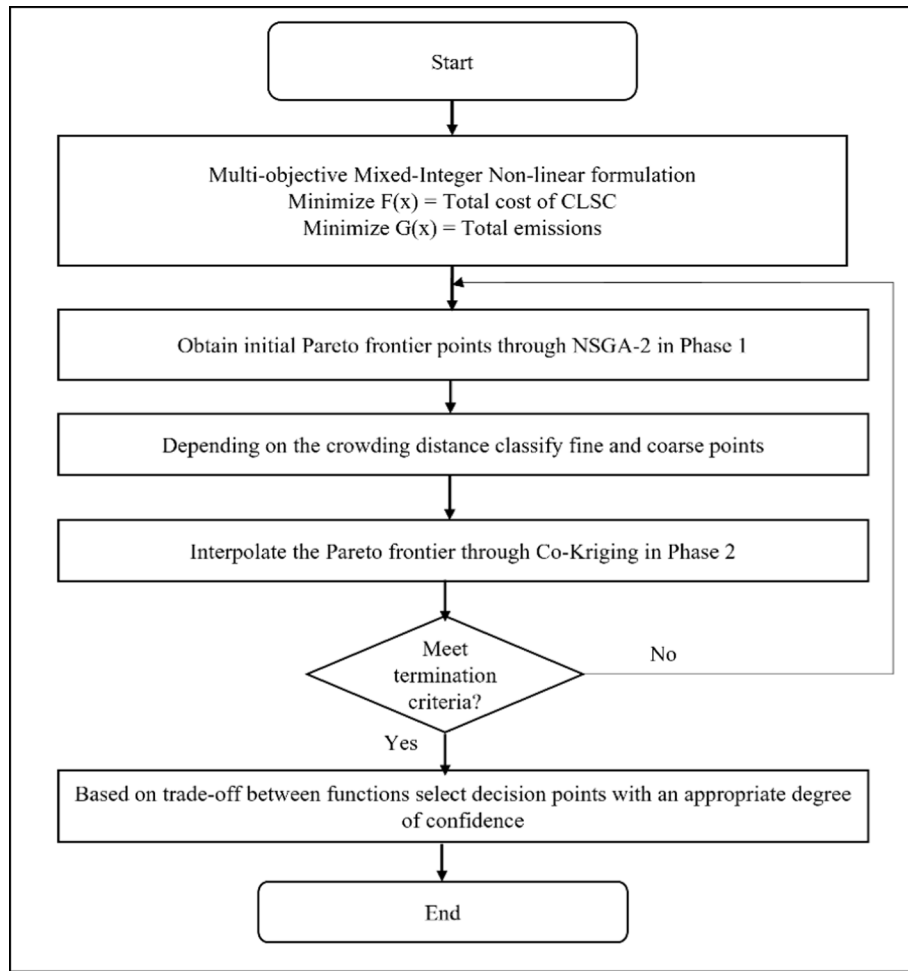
Start

Multi-objective Mixed-Integer Non-linear formulation
Minimize F(x) = Total cost of CLSC
Minimize G(x) = Total emissions

Obtain initial Pareto frontier points through NSGA-2 in Phase 1

Depending on the crowding distance classify fine and coarse points

Interpolate the Pareto frontier through Co-Kriging in Phase 2

Meet termination criteria?

No

Yes

Based on trade-off between functions select decision points with an appropriate degree of confidence

End